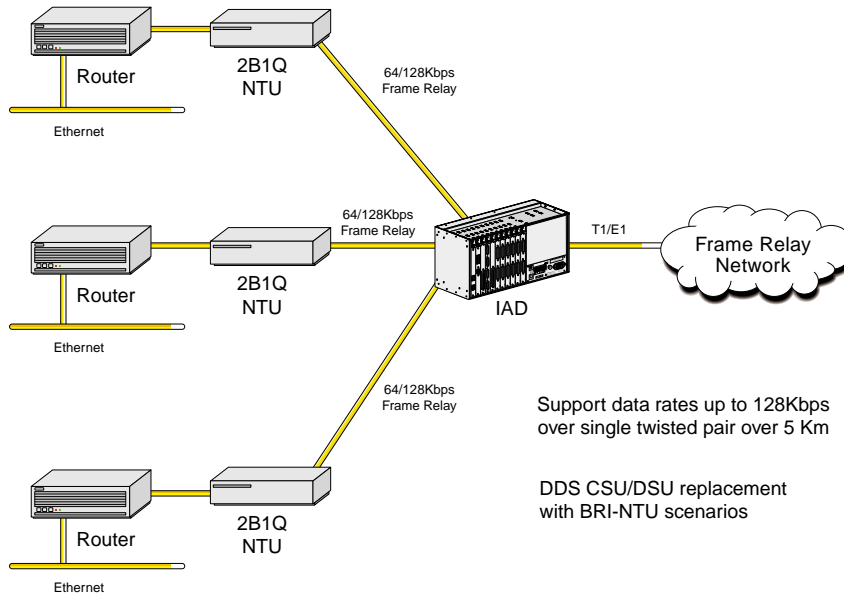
Router

2B1Q
NTU

Ethernet

64/128Kbps
Frame Relay

Router

2B1Q
NTU

64/128Kbps
Frame Relay

T1/E1

Frame Relay
Network

IAD

Ethernet

64/128Kbps
Frame Relay

Support data rates up to 128Kbps over single twisted pair over 5 Km

DDS CSU/DSU replacement with BRI-NTU scenarios

Router

2B1Q
NTU

Ethernet